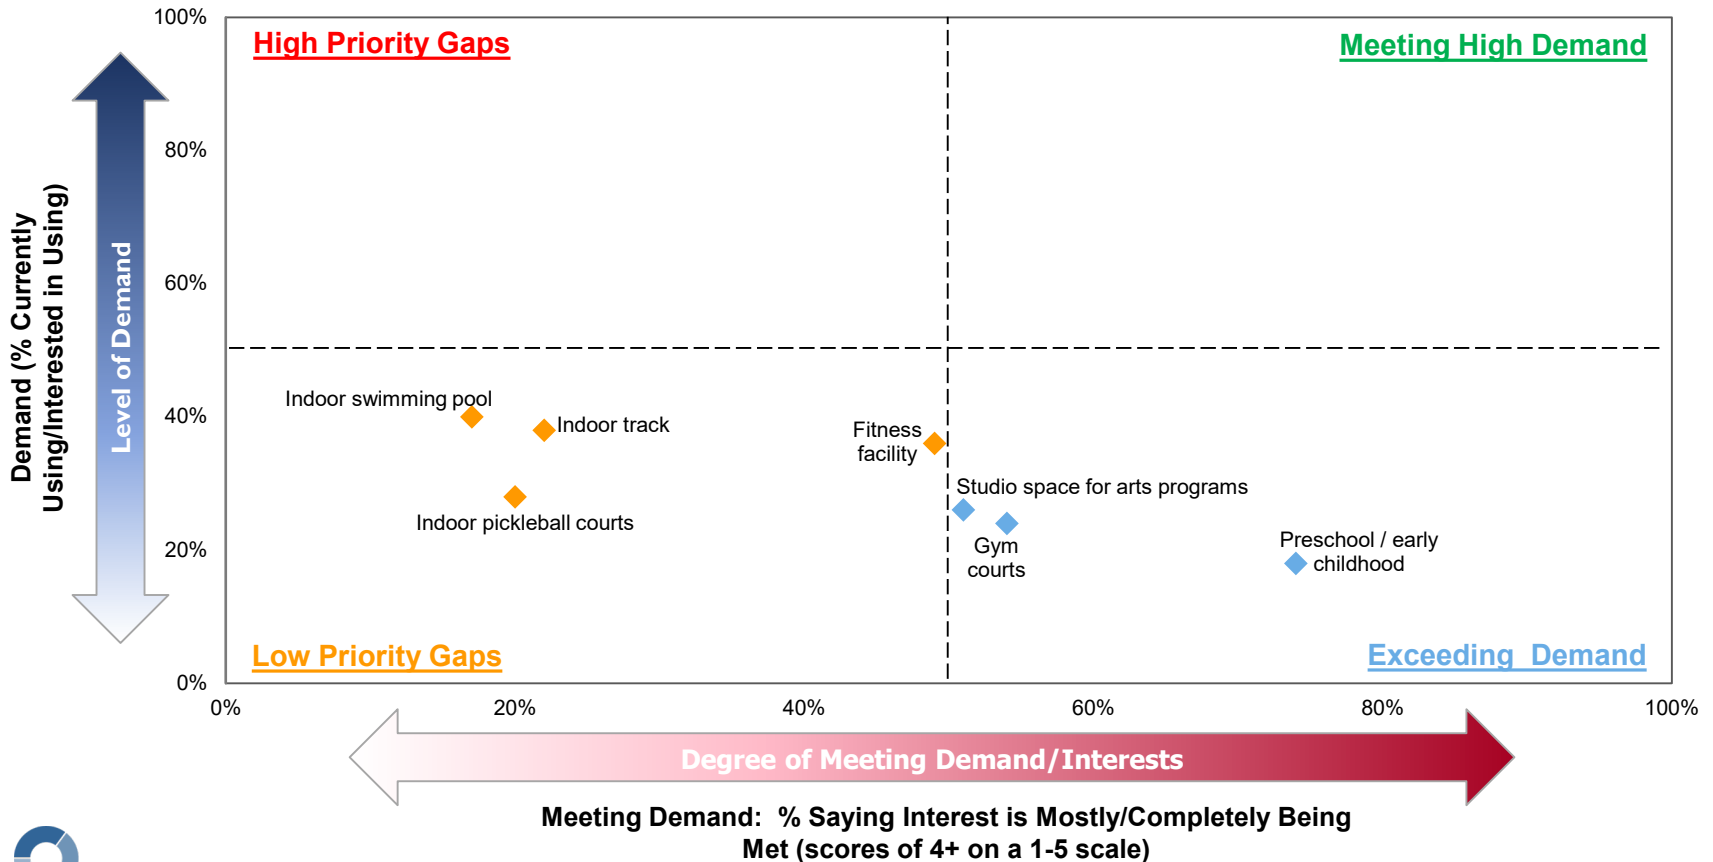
High Priority Gaps

Meeting High Demand

Low Priority Gaps

Exceeding Demand

100%
80%
60%
40%
20%
0%

Demand (% Currently Using/Interested in Using)

Level of Demand

Indoor swimming pool

Indoor track

Fitness facility

Indoor pickleball courts

Studio space for arts programs

Gym courts

Preschool / early childhood

0%
20%
40%
60%
80%
100%

Degree of Meeting Demand/Interests

Meeting Demand: % Saying Interest is Mostly/Completely Being Met (scores of 4+ on a 1-5 scale)